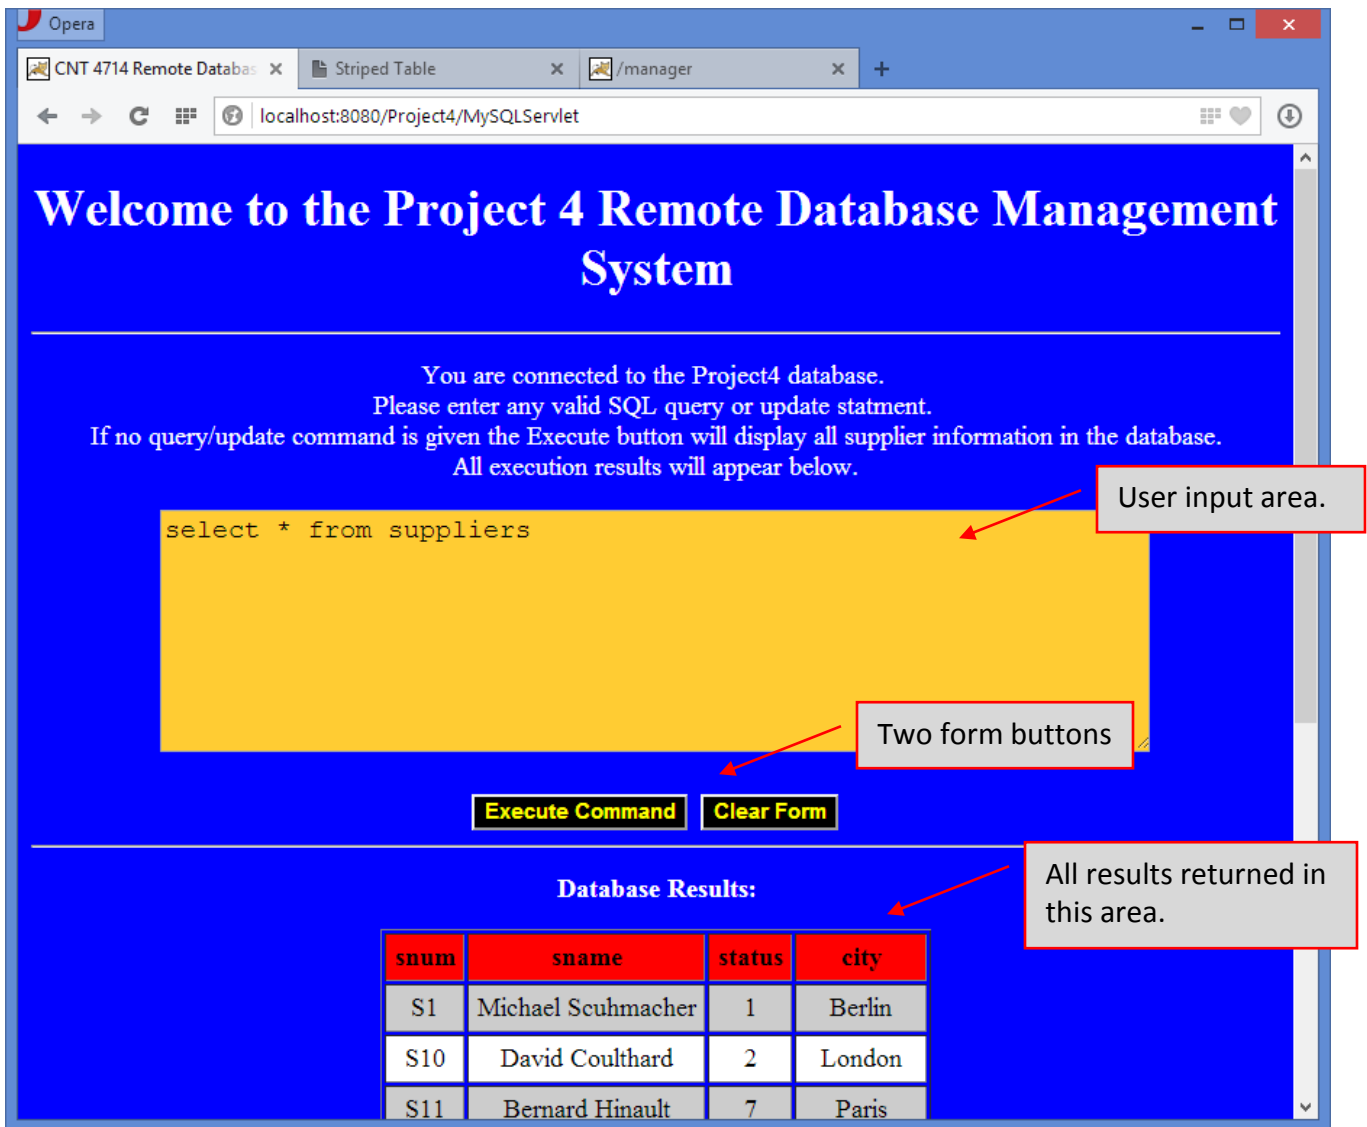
Opera

CNT 4714 Remote Databas ×
Striped Table ×
/manager ×
+

localhost:8080/Project4/MySQLServlet

Welcome to the Project 4 Remote Database Management System

You are connected to the Project4 database.
Please enter any valid SQL query or update statment.
If no query/update command is given the Execute button will display all supplier information in the database.
All execution results will appear below.

User input area.

select * from suppliers

Two form buttons

Execute Command
Clear Form

All results returned in this area.

Database Results:

| snum | sname | status | city |
|---|---|---|---|
| S1 | Michael Scuhmacher | 1 | Berlin |
| S10 | David Coulthard | 2 | London |
| S11 | Bernard Hinault | 7 | Paris |